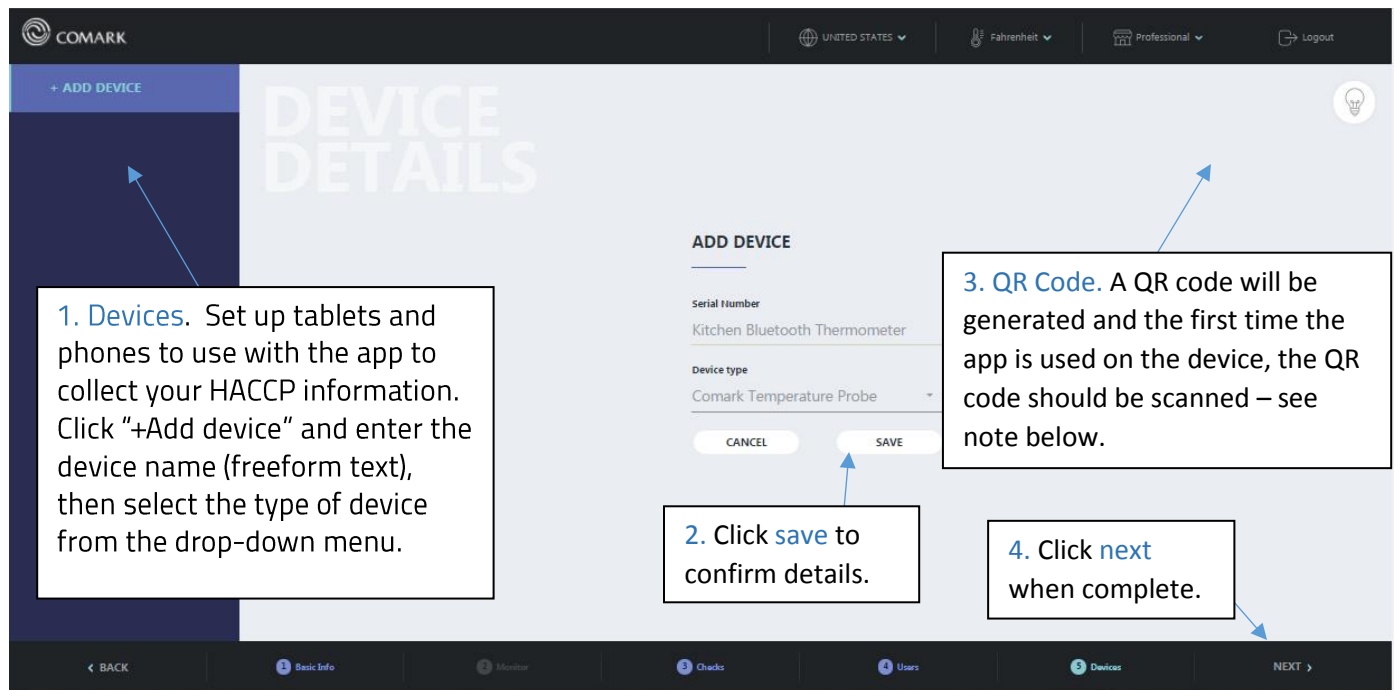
COMARK

UNITED STATES Fahrenheit Professional Logout

+ ADD DEVICE

DEVICE DETAILS

ADD DEVICE

Serial Number

Kitchen Bluetooth Thermometer

Device type

Comark Temperature Probe

CANCEL SAVE

1. Devices. Set up tablets and phones to use with the app to collect your HACCP information. Click "+Add device" and enter the device name (freeform text), then select the type of device from the drop-down menu.

2. Click save to confirm details.

3. QR Code. A QR code will be generated and the first time the app is used on the device, the QR code should be scanned – see note below.

4. Click next when complete.

‹ BACK 1 Basic Info 2 Monitor 3 Checks 4 Users 5 Devices NEXT ›